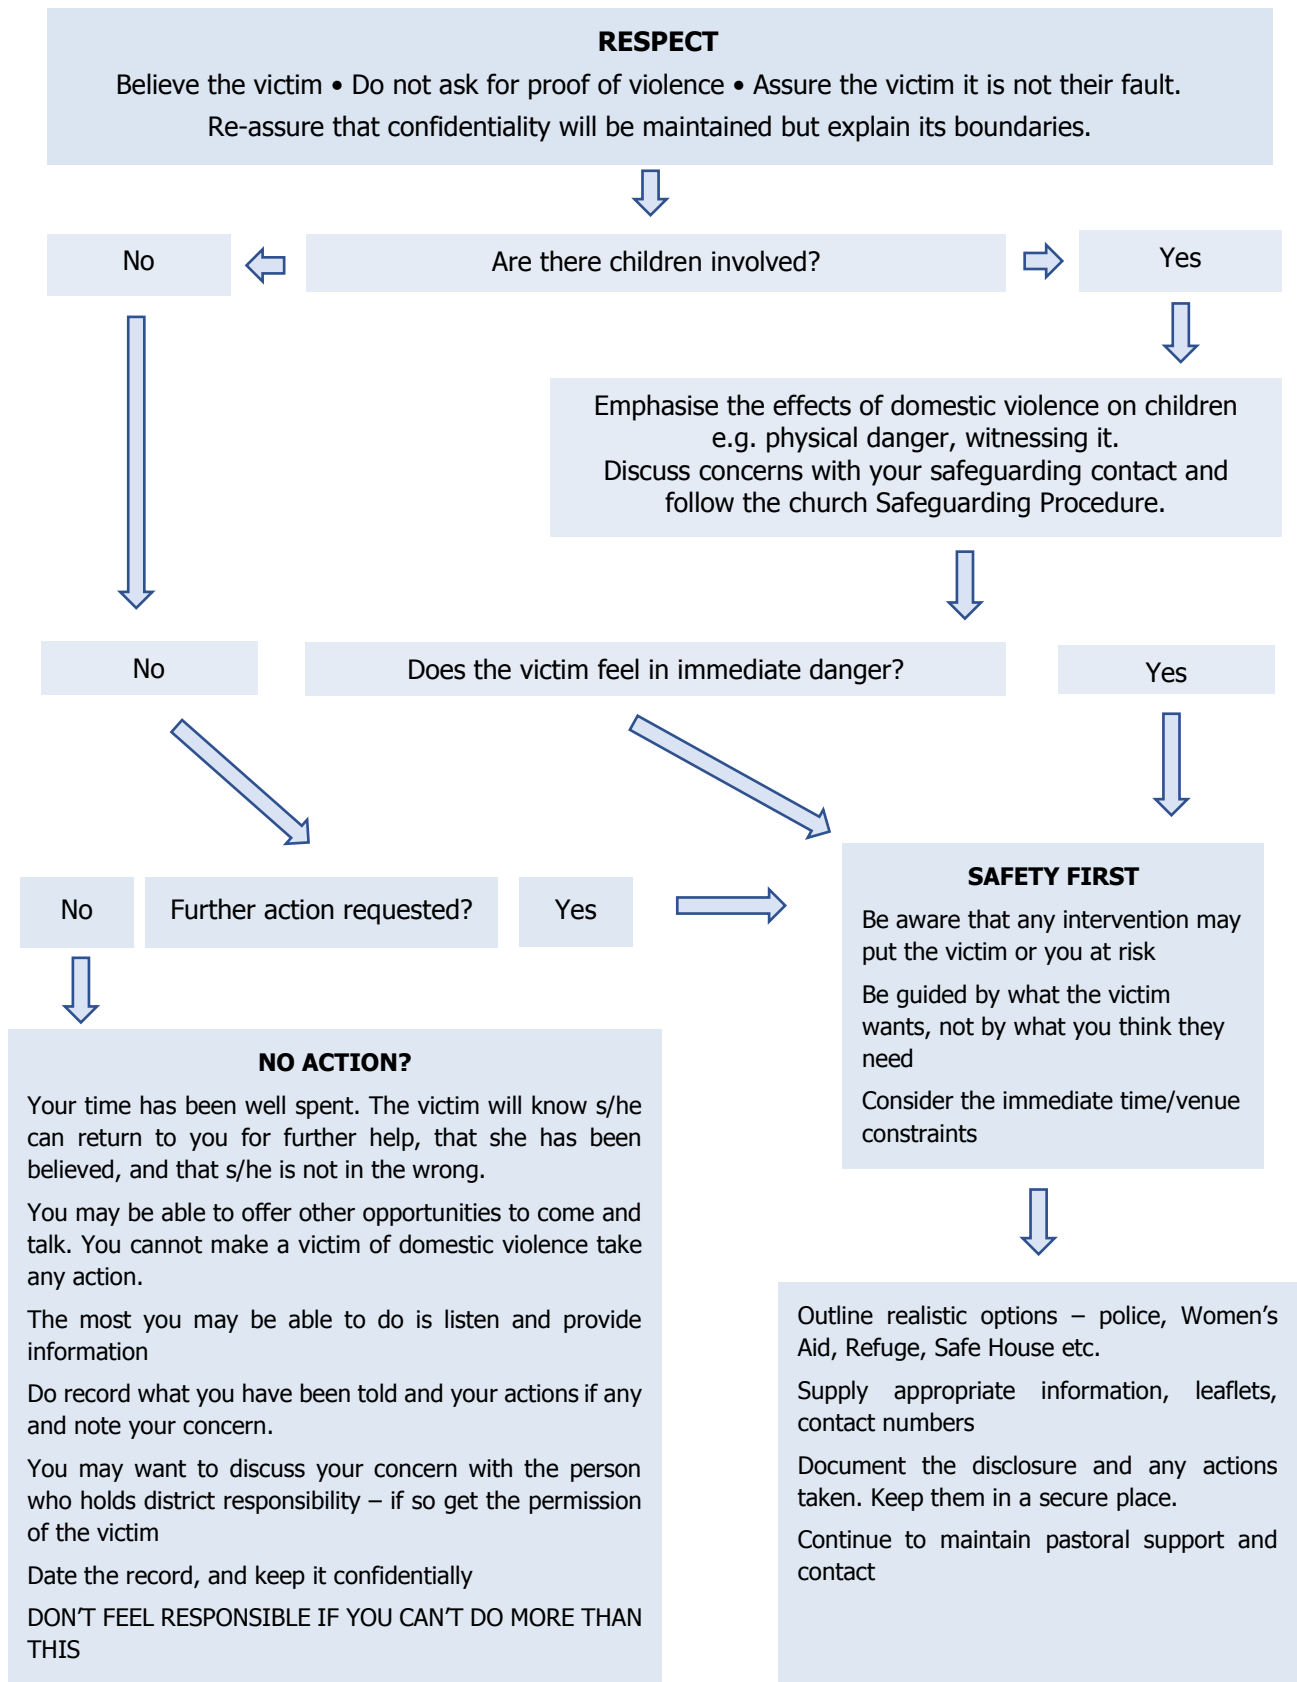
**RESPECT**

Believe the victim • Do not ask for proof of violence • Assure the victim it is not their fault.
Re-assure that confidentiality will be maintained but explain its boundaries.

No

Are there children involved?

Yes

Emphasise the effects of domestic violence on children e.g. physical danger, witnessing it.
Discuss concerns with your safeguarding contact and follow the church Safeguarding Procedure.

No

Does the victim feel in immediate danger?

Yes

No

Further action requested?

Yes

**SAFETY FIRST**

Be aware that any intervention may put the victim or you at risk

Be guided by what the victim wants, not by what you think they need

Consider the immediate time/venue constraints

**NO ACTION?**

Your time has been well spent. The victim will know s/he can return to you for further help, that she has been believed, and that s/he is not in the wrong.

You may be able to offer other opportunities to come and talk. You cannot make a victim of domestic violence take any action.

The most you may be able to do is listen and provide information

Do record what you have been told and your actions if any and note your concern.

You may want to discuss your concern with the person who holds district responsibility – if so get the permission of the victim

Date the record, and keep it confidentially

DON'T FEEL RESPONSIBLE IF YOU CAN'T DO MORE THAN THIS

Outline realistic options – police, Women's Aid, Refuge, Safe House etc.

Supply appropriate information, leaflets, contact numbers

Document the disclosure and any actions taken. Keep them in a secure place.

Continue to maintain pastoral support and contact